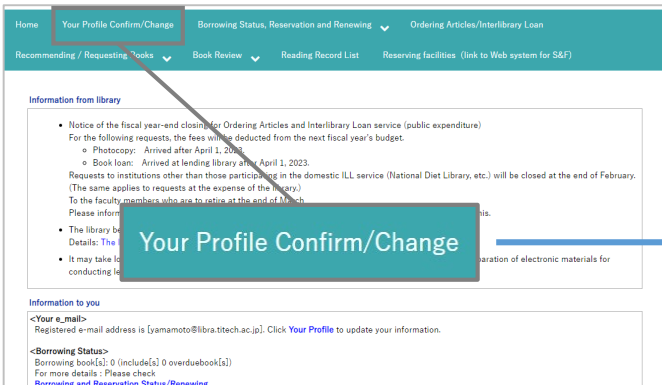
Home Your Profile Confirm/Change Borrowing Status, Reservation and Renewing Ordering Articles/Interlibrary Loan

Recommending / Requesting Books Book Review Reading Record List Reserving facilities (link to Web system for S&F)

Information from library

- Notice of the fiscal year-end closing for Ordering Articles and Interlibrary Loan service (public expenditure)
For the following requests, the fees will be deducted from the next fiscal year's budget.
  - Photocopy: Arrived after April 1, 2023.
  - Book loan: Arrived at lending library after April 1, 2023.

Requests to institutions other than those participating in the domestic ILL service (National Diet Library, etc.) will be closed at the end of February. (The same applies to requests at the expense of the library.)
To the faculty members who are to retire at the end of March
Please inform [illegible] this.

- The library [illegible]
Details: The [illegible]

- It may take lo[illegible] paration of electronic materials for conducting le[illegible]

Your Profile Confirm/Change

Information to you

<Your e_mail>
Registered e-mail address is [yamamoto@libra.titech.ac.jp]. Click Your Profile to update your information.

<Borrowing Status>
Borrowing book[s]: 0 (include[s] 0 overduebook[s])
For more details : Please check
Borrowing and Reservation Status/Renewing